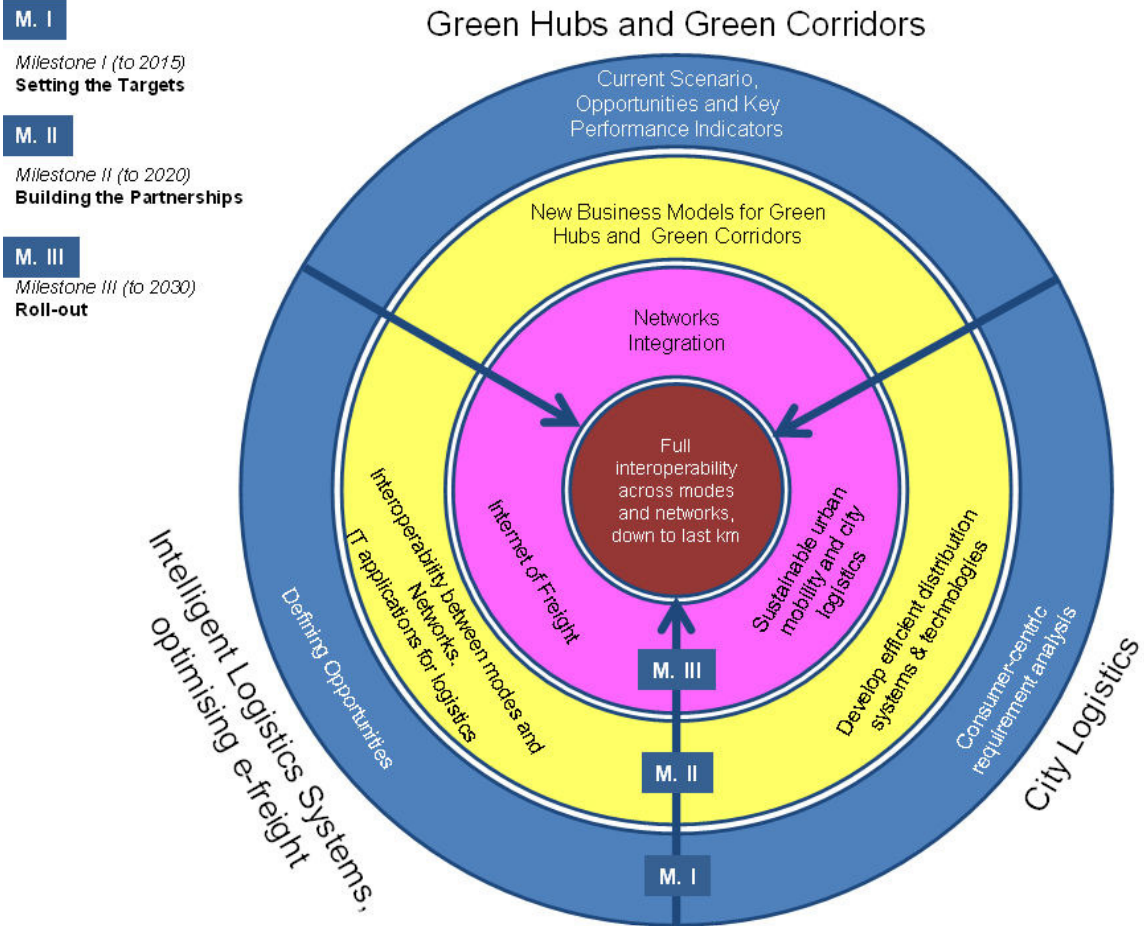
M. I

Milestone I (to 2015)
Setting the Targets

M. II

Milestone II (to 2020)
Building the Partnerships

M. III

Milestone III (to 2030)
Roll-out

Green Hubs and Green Corridors

Current Scenario, Opportunities and Key Performance Indicators

New Business Models for Green Hubs and Green Corridors

Networks Integration

Full interoperability across modes and networks, down to last km

Internet of Freight

Sustainable urban mobility and city logistics

Interoperability between modes and Networks. IT applications for logistics

Develop efficient distribution systems & technologies

Defining Opportunities

Consumer-centric requirement analysis

Intelligent Logistics Systems, optimising e-freight

City Logistics

M. III

M. II

M. I